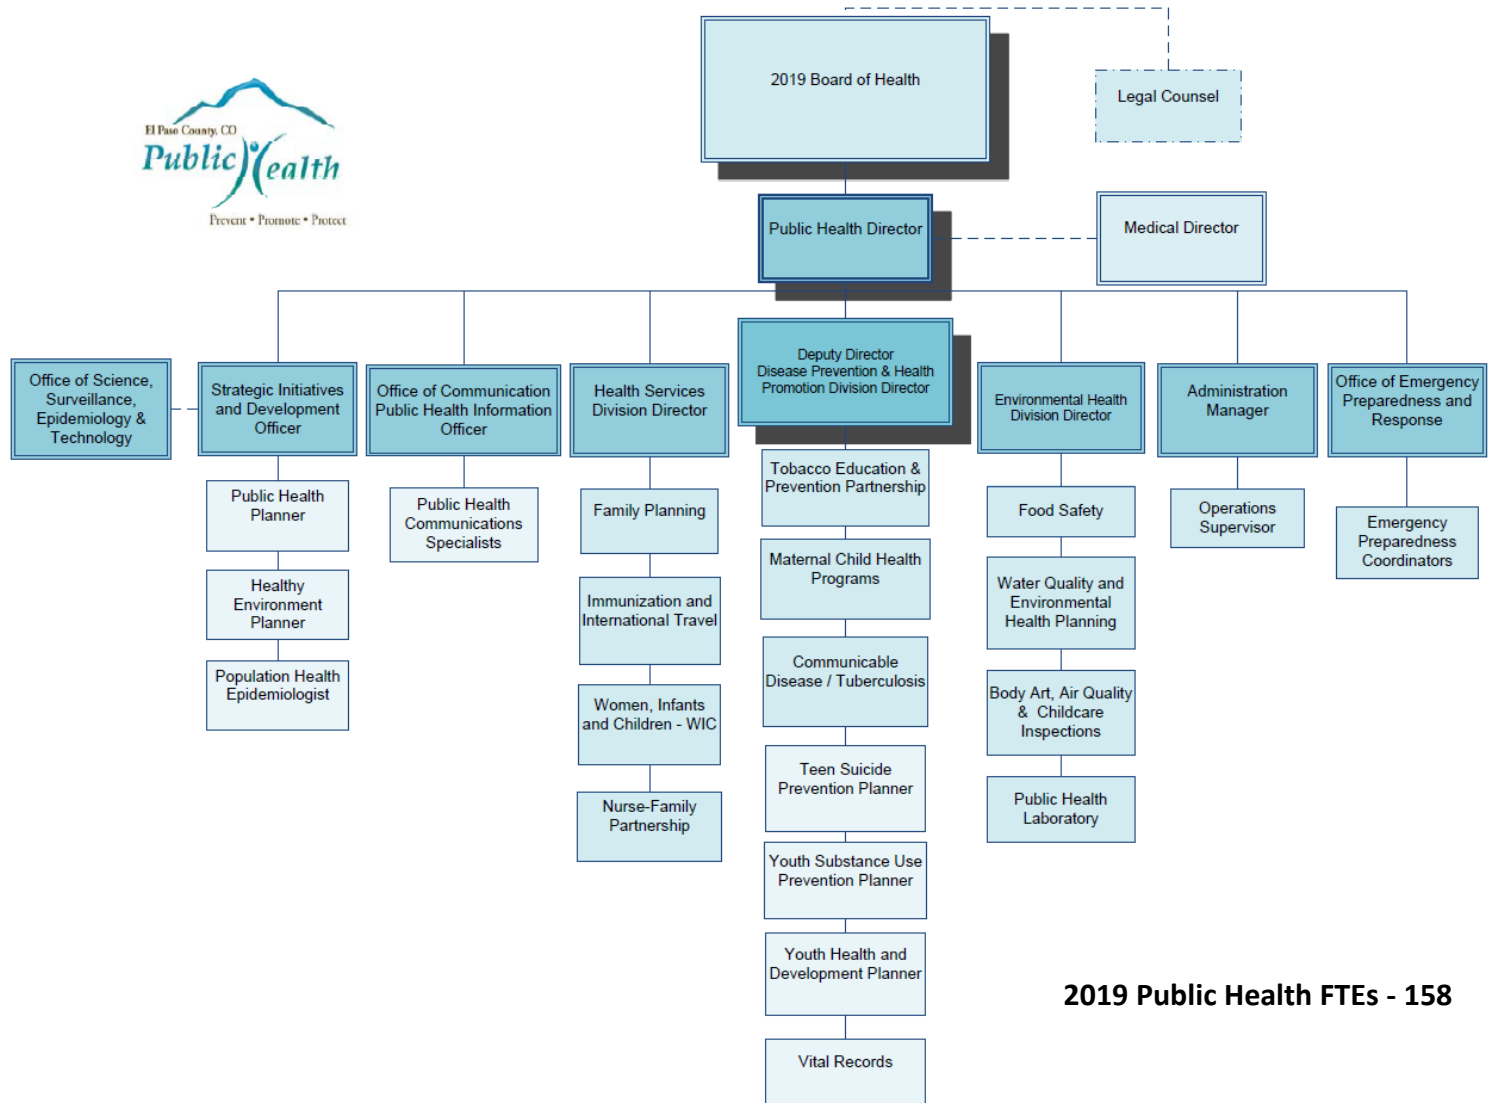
El Paso County, CO
Public Health
Prevent • Promote • Protect

2019 Board of Health

Legal Counsel

Public Health Director

Medical Director

Office of Science, Surveillance, Epidemiology & Technology

Strategic Initiatives and Development Officer

Public Health Planner

Healthy Environment Planner

Population Health Epidemiologist

Office of Communication Public Health Information Officer

Public Health Communications Specialists

Health Services Division Director

Family Planning

Immunization and International Travel

Women, Infants and Children - WIC

Nurse-Family Partnership

Deputy Director Disease Prevention & Health Promotion Division Director

Tobacco Education & Prevention Partnership

Maternal Child Health Programs

Communicable Disease / Tuberculosis

Teen Suicide Prevention Planner

Youth Substance Use Prevention Planner

Youth Health and Development Planner

Vital Records

Environmental Health Division Director

Food Safety

Water Quality and Environmental Health Planning

Body Art, Air Quality & Childcare Inspections

Public Health Laboratory

Administration Manager

Operations Supervisor

Office of Emergency Preparedness and Response

Emergency Preparedness Coordinators

2019 Public Health FTEs - 158